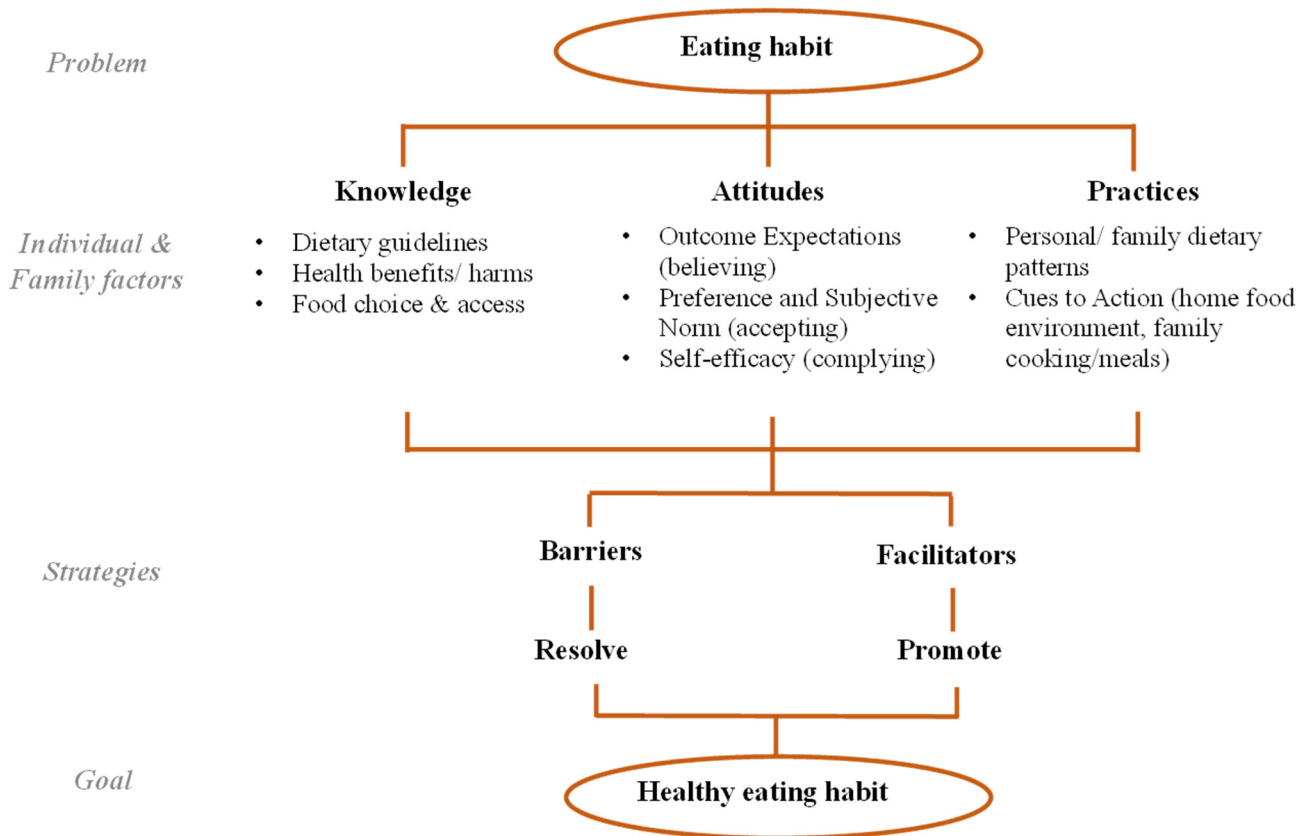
Problem

Eating habit

Individual & Family factors

Knowledge
- Dietary guidelines
- Health benefits/ harms
- Food choice & access

Attitudes
- Outcome Expectations (believing)
- Preference and Subjective Norm (accepting)
- Self-efficacy (complying)

Practices
- Personal/ family dietary patterns
- Cues to Action (home food environment, family cooking/meals)

Strategies

Barriers

Resolve

Facilitators

Promote

Goal

Healthy eating habit